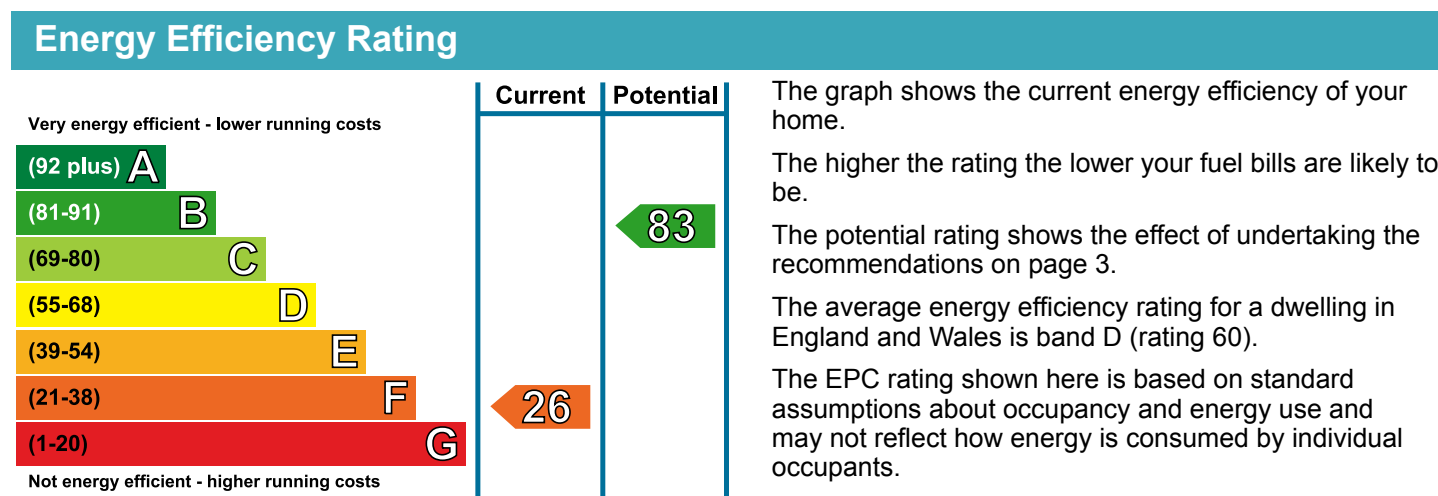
Energy Efficiency Rating

Very energy efficient - lower running costs

(92 plus) A
(81-91) B
(69-80) C
(55-68) D
(39-54) E
(21-38) F
(1-20) G

Not energy efficient - higher running costs

| Current | Potential |
|---|---|
| 26 | 83 |

The graph shows the current energy efficiency of your home.

The higher the rating the lower your fuel bills are likely to be.

The potential rating shows the effect of undertaking the recommendations on page 3.

The average energy efficiency rating for a dwelling in England and Wales is band D (rating 60).

The EPC rating shown here is based on standard assumptions about occupancy and energy use and may not reflect how energy is consumed by individual occupants.